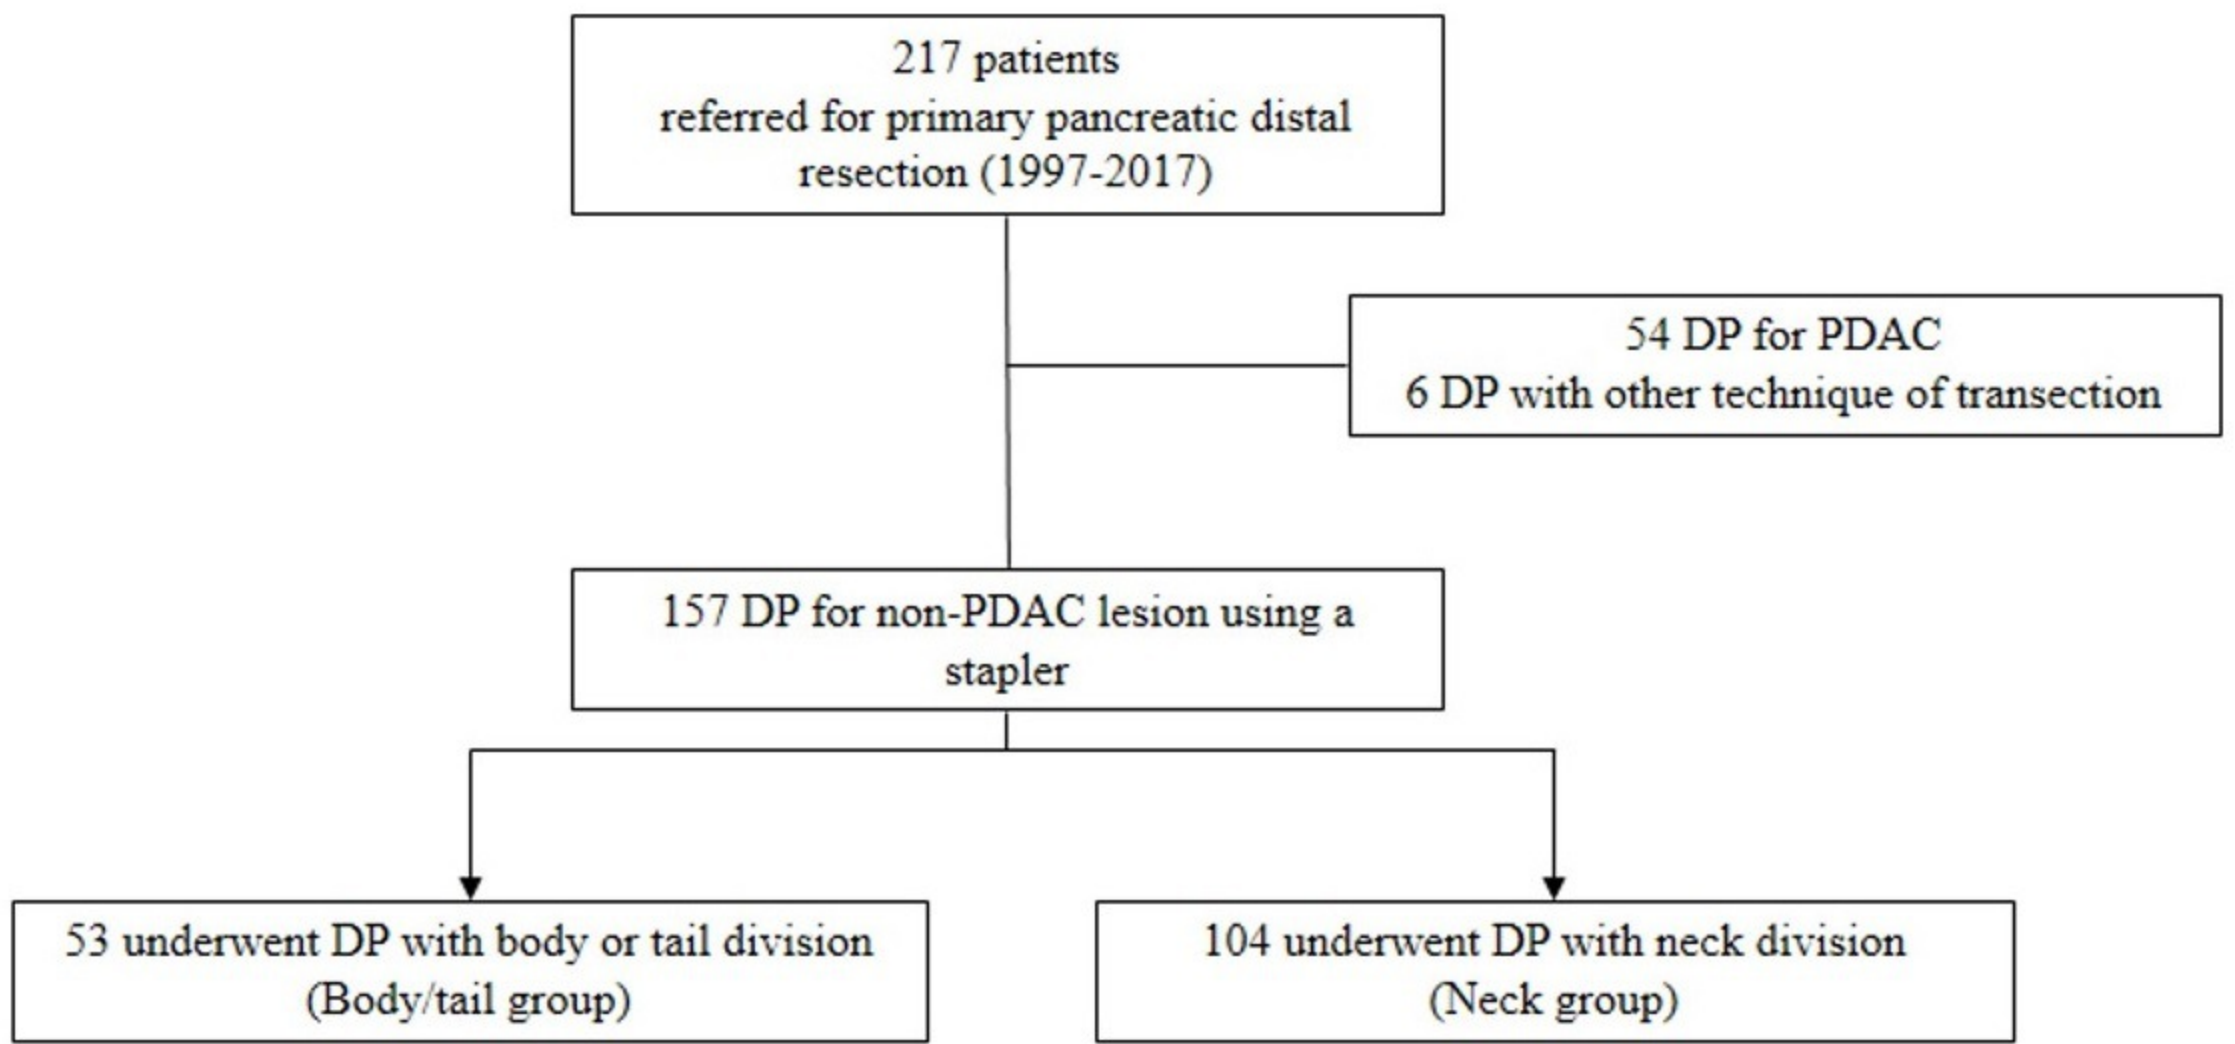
217 patients
referred for primary pancreatic distal resection (1997-2017)

54 DP for PDAC
6 DP with other technique of transection

157 DP for non-PDAC lesion using a stapler

53 underwent DP with body or tail division
(Body/tail group)

104 underwent DP with neck division
(Neck group)